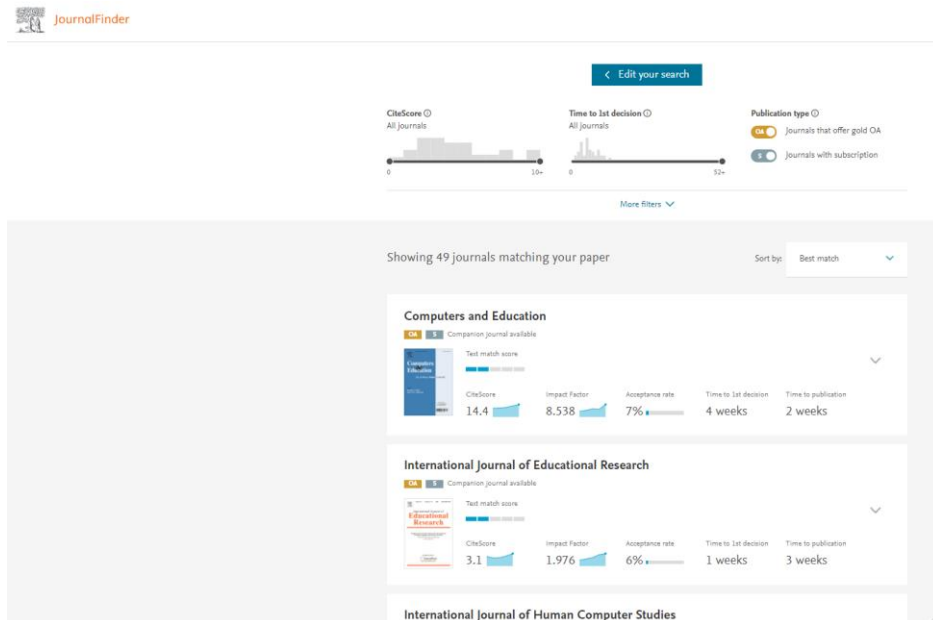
JournalFinder

< Edit your search

CiteScore ⓘ
All journals
0 10+

Time to 1st decision ⓘ
All journals
0 32+

Publication type ⓘ
OA Journals that offer gold OA
S Journals with subscription

More filters

Showing 49 journals matching your paper

Sort by: Best match

Computers and Education
OA S Companion journal available
Computers Education
Text match score
CiteScore 14.4
Impact Factor 8.538
Acceptance rate 7%
Time to 1st decision 4 weeks
Time to publication 2 weeks

International Journal of Educational Research
OA S Companion journal available
Educational Research
Text match score
CiteScore 3.1
Impact Factor 1.976
Acceptance rate 6%
Time to 1st decision 1 weeks
Time to publication 3 weeks

International Journal of Human Computer Studies